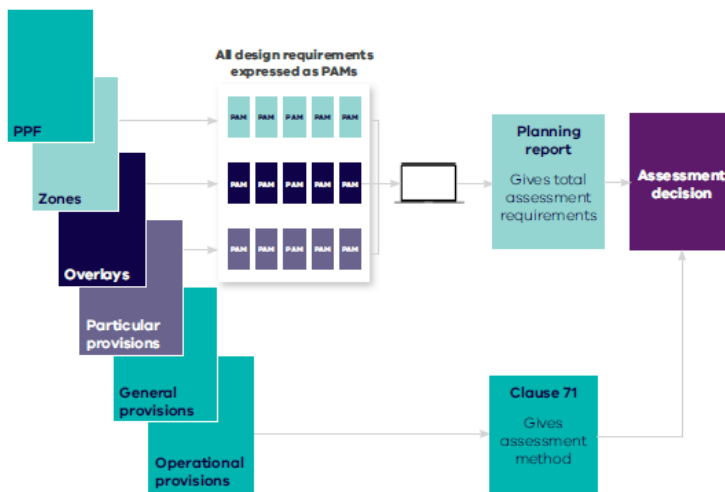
PPF

Zones

Overlays

Particular provisions

General provisions

Operational provisions

All design requirements expressed as PAMs

PAM PAM PAM PAM PAM

PAM PAM PAM PAM PAM

PAM PAM PAM PAM PAM

Planning report

Gives total assessment requirements

Assessment decision

Clause 71

Gives assessment method